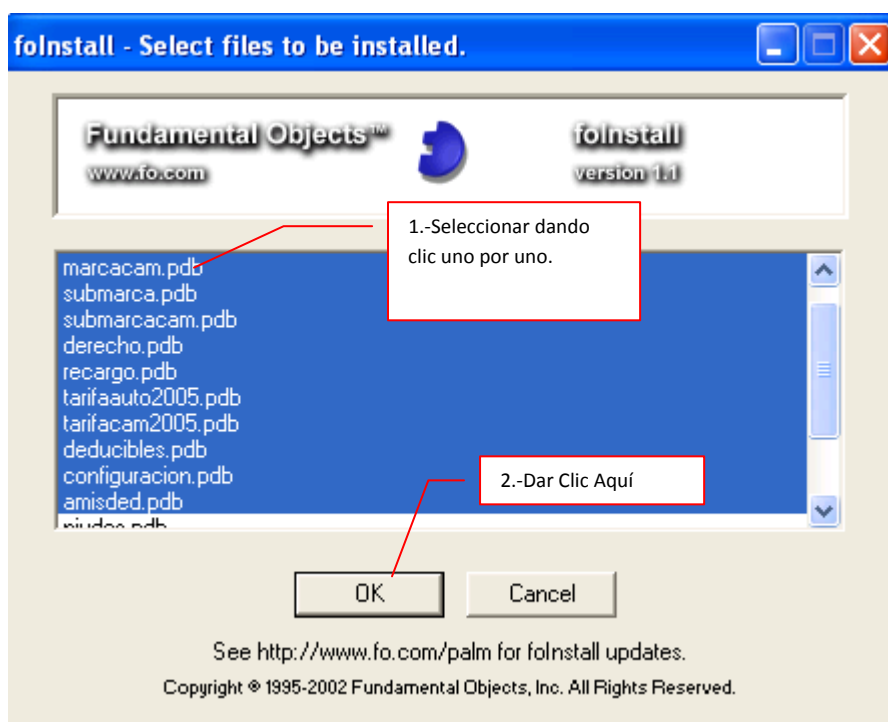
foInstall - Select files to be installed.

Fundamental Objects™
www.fo.com

foInstall
version 1.1

1.-Seleccionar dando clic uno por uno.

marcacam.pdb
submarca.pdb
submarcacam.pdb
derecho.pdb
recargo.pdb
tarifaauto2005.pdb
tarifacam2005.pdb
deducibles.pdb
configuracion.pdb
amisded.pdb
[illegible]

2.-Dar Clic Aquí

OK
Cancel

See http://www.fo.com/palm for foInstall updates.

Copyright © 1995-2002 Fundamental Objects, Inc. All Rights Reserved.